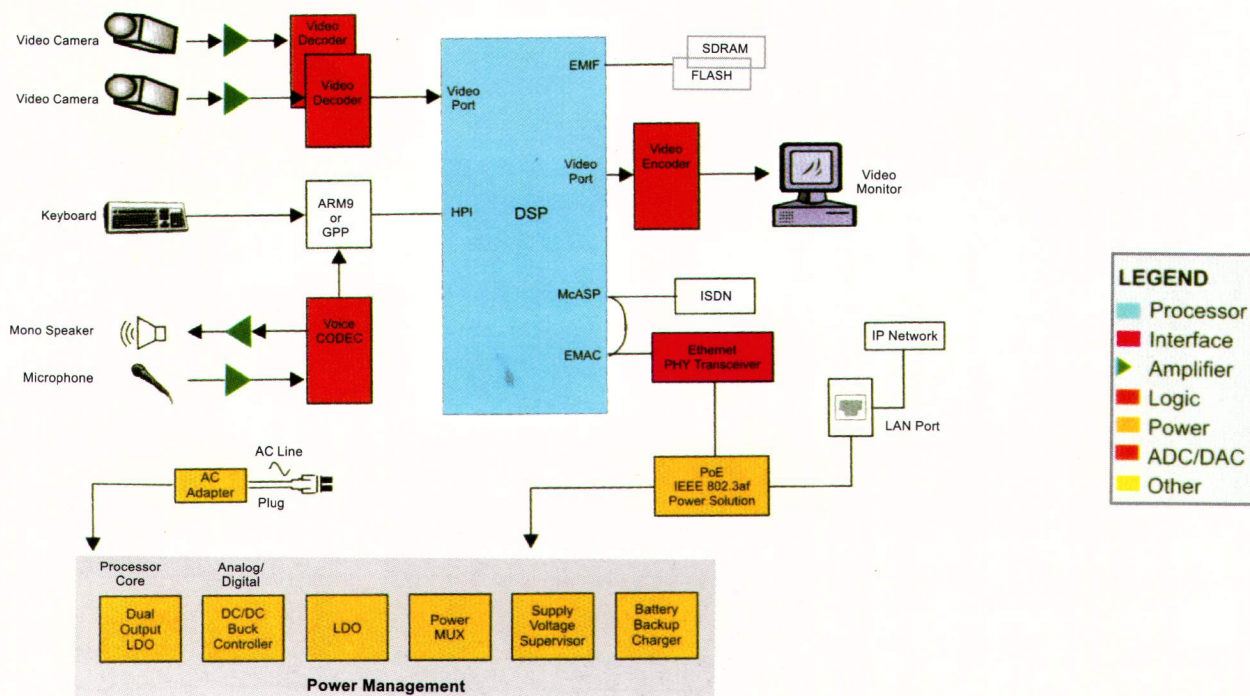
Video Camera

Video Camera

Video Decoder

Video Decoder

Video Port

EMIF

SDRAM

FLASH

Video Port

Video Encoder

Video Monitor

Keyboard

ARM9 or GPP

HPI

DSP

Voice CODEC

Mono Speaker

Microphone

McASP

ISDN

EMAC

Ethernet PHY Transceiver

IP Network

LAN Port

AC Line

AC Adapter

Plug

PoE IEEE 802.3af Power Solution

Processor Core

Analog/ Digital

Dual Output LDO

DC/DC Buck Controller

LDO

Power MUX

Supply Voltage Supervisor

Battery Backup Charger

Power Management

LEGEND
Processor
Interface
Amplifier
Logic
Power
ADC/DAC
Other